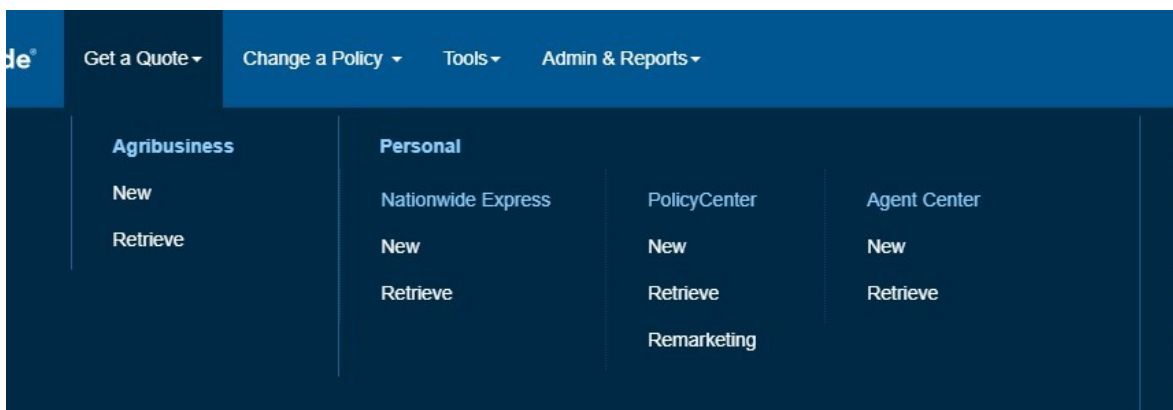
de®

Get a Quote ▾ Change a Policy ▾ Tools ▾ Admin & Reports ▾

Agribusiness

New

Retrieve

Personal

Nationwide Express

New

Retrieve

PolicyCenter

New

Retrieve

Remarketing

Agent Center

New

Retrieve